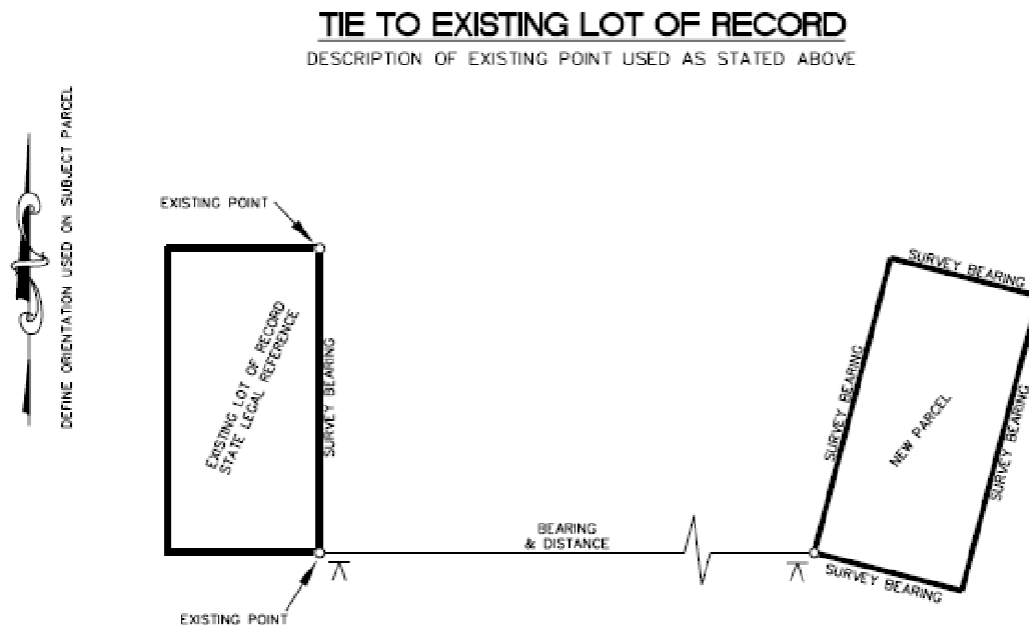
TIE TO EXISTING LOT OF RECORD

DESCRIPTION OF EXISTING POINT USED AS STATED ABOVE

DEFINE ORIENTATION USED ON SUBJECT PARCEL

EXISTING POINT

EXISTING LOT OF RECORD
STATE LEGAL REFERENCE

SURVEY BEARING

BEARING
& DISTANCE

SURVEY BEARING

NEW PARCEL

SURVEY BEARING

SURVEY BEARING

SURVEY BEARING

EXISTING POINT